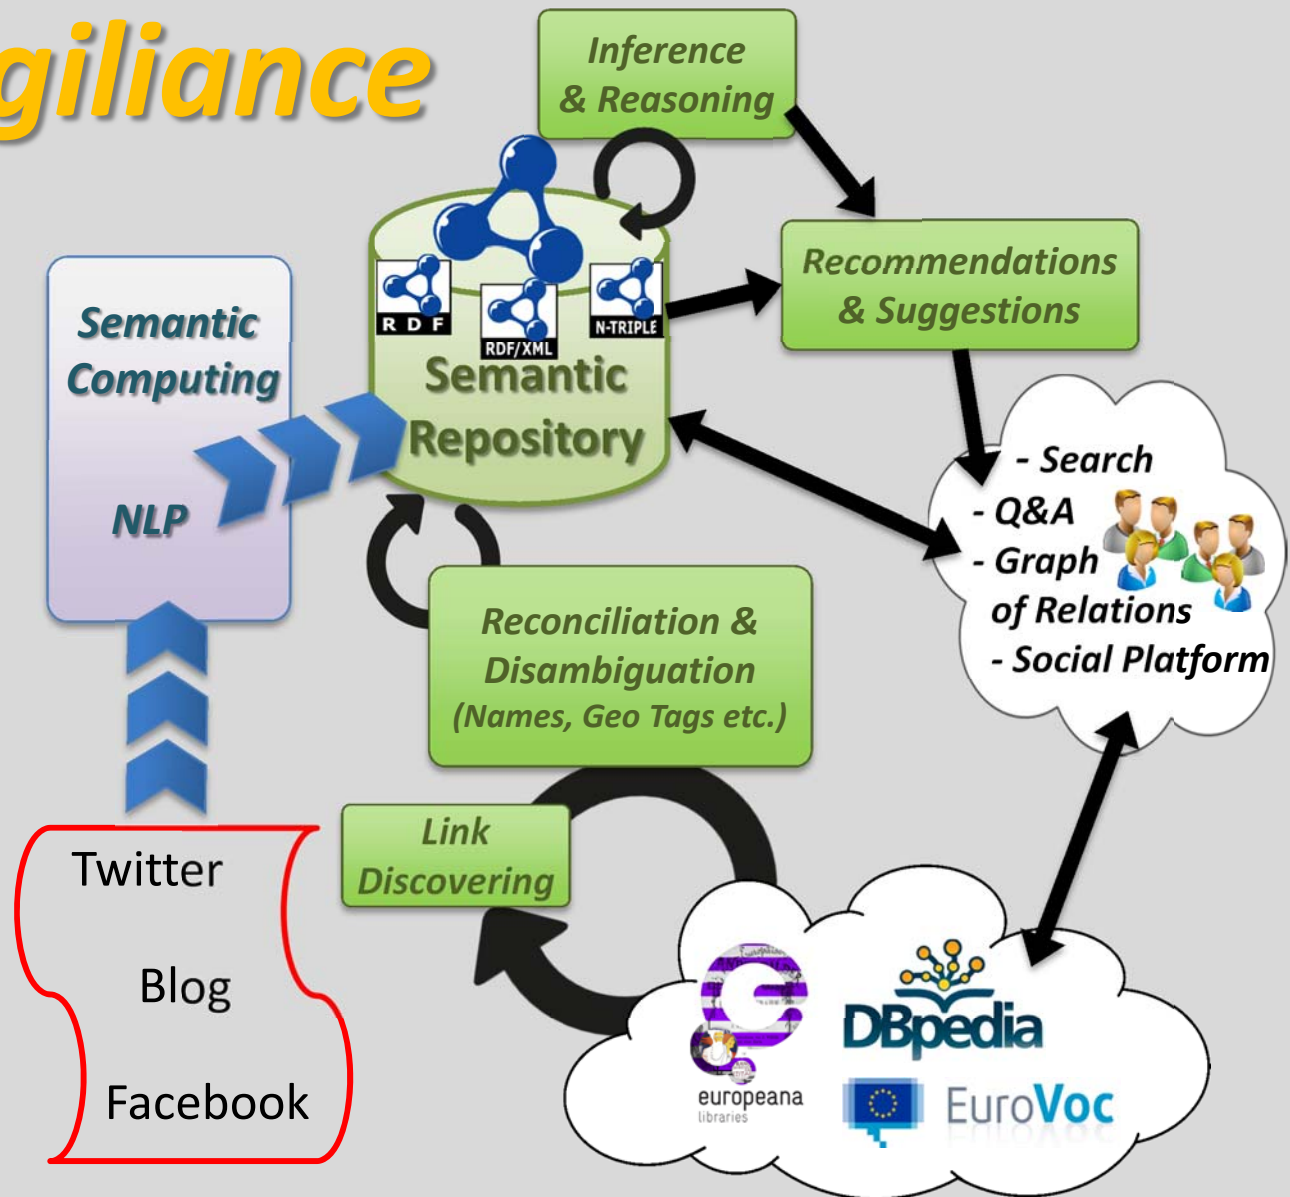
giliance

Inference & Reasoning

RDF

RDF/XML

N-TRIPLE

Semantic Repository

Recommendations & Suggestions

Semantic Computing

NLP

- Search
- Q&A
- Graph of Relations
- Social Platform

Reconciliation & Disambiguation (Names, Geo Tags etc.)

Link Discovering

Twitter

Blog

Facebook

europeana libraries

DBpedia

EuroVoc